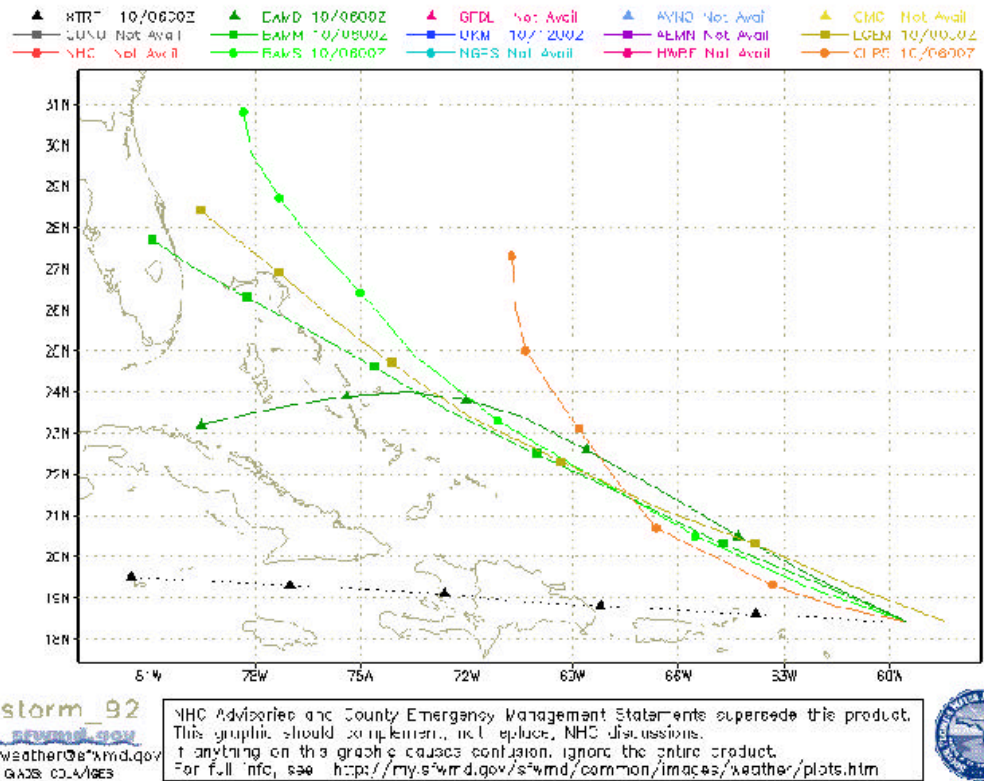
XTRP 10/0600Z
BAMD 10/0600Z
GFDL Not Avail
AVNO Not Avail
CMC Not Avail
CONU Not Avail
BAMM 10/0600Z
UKM 10/1200Z
AEMN Not Avail
LGEM 10/0600Z
NHC Not Avail
BAMS 10/0600Z
NGFS Not Avail
HWRF Not Avail
CLP5 10/0600Z

31N
30N
29N
28N
27N
26N
25N
24N
23N
22N
21N
20N
19N
18N

81W
78W
75W
72W
69W
66W
63W
60W

storm_92
sfwmd.gov
weather@sfwmd.gov
GrADS: COLA/IGES

NHC Advisories and County Emergency Management Statements supersede this product. This graphic should complement, not replace, NHC discussions. If anything on this graphic causes confusion, ignore the entire product. For full info, see http://my.sfwmd.gov/sfwmd/common/images/weather/plots.htm